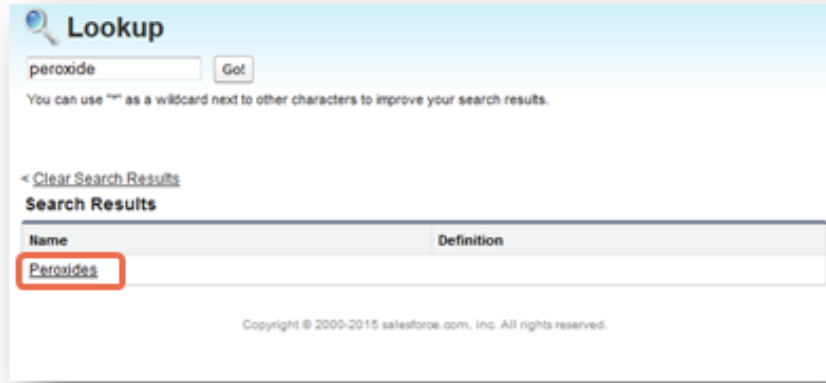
Lookup

peroxide Go!

You can use "*" as a wildcard next to other characters to improve your search results.

< Clear Search Results

Search Results

| Name | Definition |
|---|---|
| Peroxides | |

Copyright © 2000-2015 salesforce.com, inc. All rights reserved.